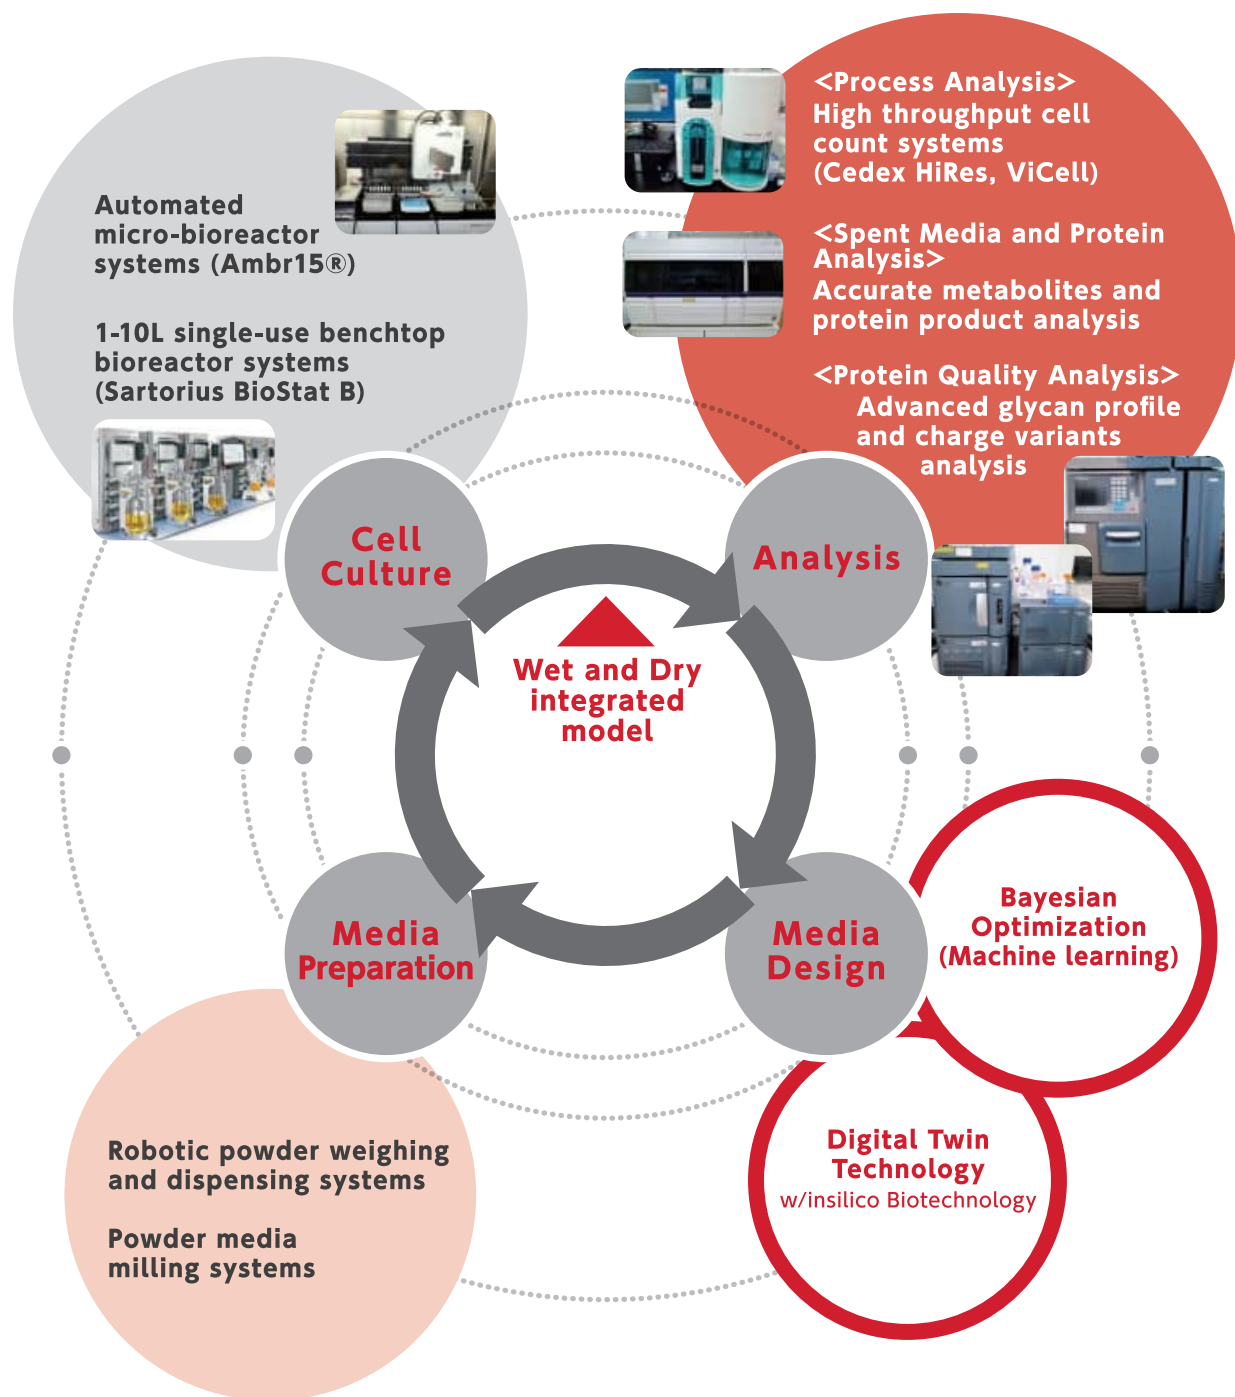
Automated micro-bioreactor systems (Ambr15®)

1-10L single-use benchtop bioreactor systems (Sartorius BioStat B)

<Process Analysis>
High throughput cell count systems (Cedex HiRes, ViCell)

<Spent Media and Protein Analysis>
Accurate metabolites and protein product analysis

<Protein Quality Analysis>
Advanced glycan profile and charge variants analysis

Cell Culture

Analysis

Wet and Dry integrated model

Media Preparation

Media Design

Bayesian Optimization (Machine learning)

Digital Twin Technology
w/insilico Biotechnology

Robotic powder weighing and dispensing systems

Powder media milling systems